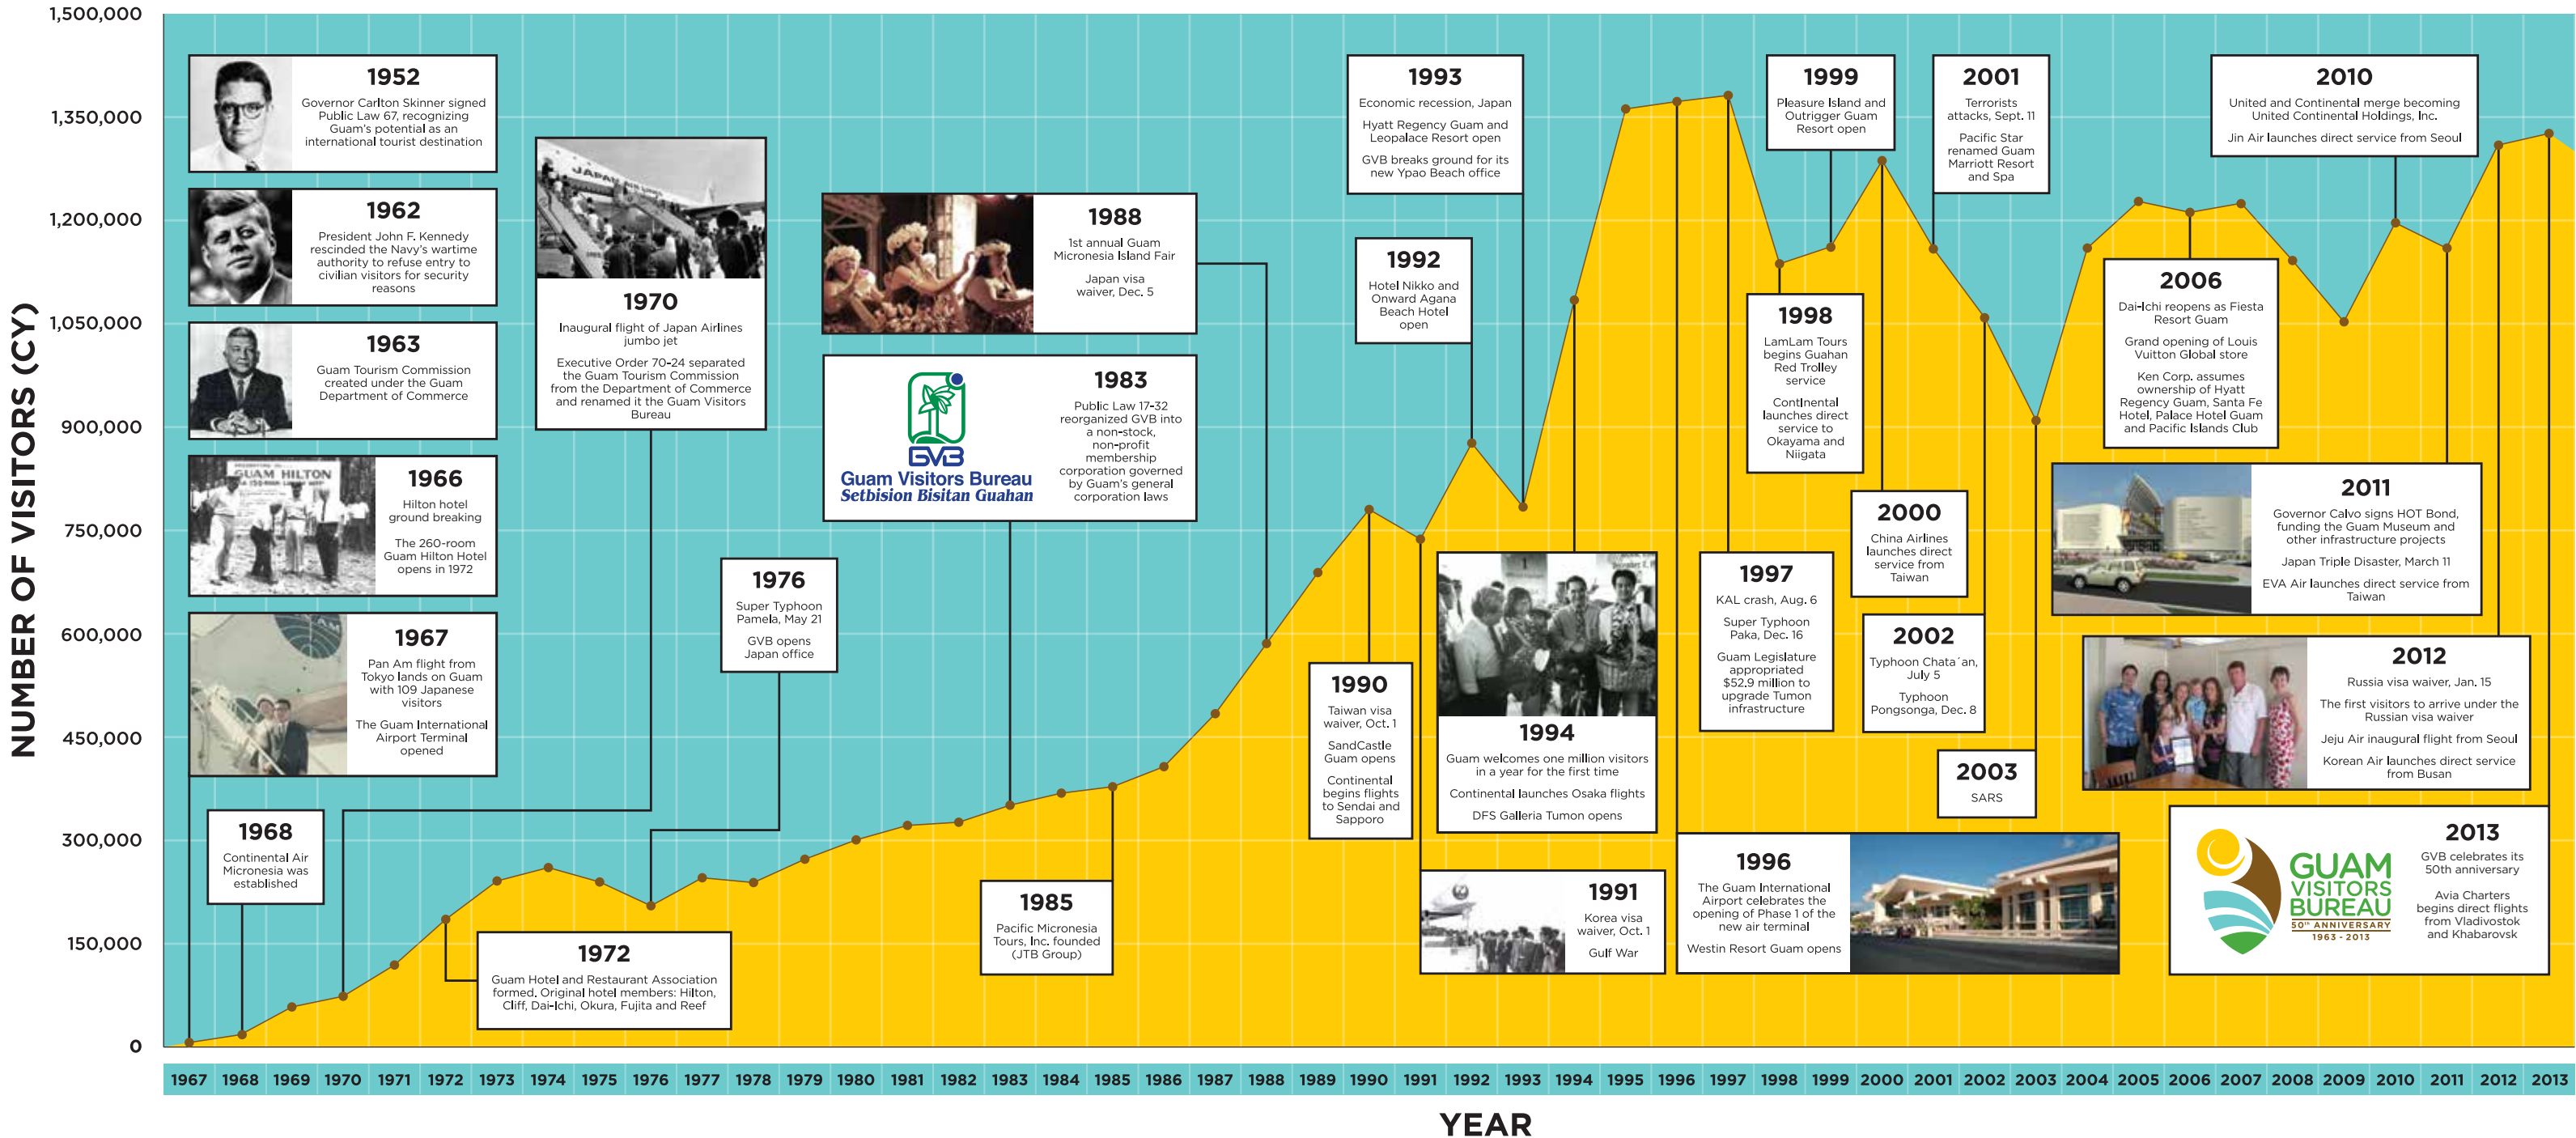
1,500,000
1,350,000
1,200,000
1,050,000
900,000
750,000
600,000
450,000
300,000
150,000
0

NUMBER OF VISITORS (CY)

1952
Governor Carlton Skinner signed Public Law 67, recognizing Guam's potential as an international tourist destination

1962
President John F. Kennedy rescinded the Navy's wartime authority to refuse entry to civilian visitors for security reasons

1963
Guam Tourism Commission created under the Guam Department of Commerce

1966
Hilton hotel ground breaking

The 260-room Guam Hilton Hotel opens in 1972

1967
Pan Am flight from Tokyo lands on Guam with 109 Japanese visitors

The Guam International Airport Terminal opened

1968
Continental Air Micronesia was established

1970
Inaugural flight of Japan Airlines jumbo jet

Executive Order 70-24 separated the Guam Tourism Commission from the Department of Commerce and renamed it the Guam Visitors Bureau

1972
Guam Hotel and Restaurant Association formed. Original hotel members: Hilton, Cliff, Dai-Ichi, Okura, Fujita and Reef

1976
Super Typhoon Pamela, May 21

GVB opens Japan office

1988
1st annual Guam Micronesia Island Fair

Japan visa waiver, Dec. 5

GVB
Guam Visitors Bureau
Setbision Bisitan Guahan

1983
Public Law 17-32 reorganized GVB into a non-stock, non-profit membership corporation governed by Guam's general corporation laws

1985
Pacific Micronesia Tours, Inc. founded (JTB Group)

1993
Economic recession, Japan

Hyatt Regency Guam and Leopalace Resort open

GVB breaks ground for its new Ypao Beach office

1992
Hotel Nikko and Onward Agana Beach Hotel open

1990
Taiwan visa waiver, Oct. 1

SandCastle Guam opens

Continental begins flights to Sendai and Sapporo

1994
Guam welcomes one million visitors in a year for the first time

Continental launches Osaka flights

DFS Galleria Tumon opens

1991
Korea visa waiver, Oct. 1

Gulf War

1999
Pleasure Island and Outrigger Guam Resort open

1998
LamLam Tours begins Guahan Red Trolley service

Continental launches direct service to Okayama and Niigata

1997
KAL crash, Aug. 6

Super Typhoon Paka, Dec. 16

Guam Legislature appropriated $52.9 million to upgrade Tumon infrastructure

1996
The Guam International Airport celebrates the opening of Phase 1 of the new air terminal

Westin Resort Guam opens

2001
Terrorists attacks, Sept. 11

Pacific Star renamed Guam Marriott Resort and Spa

2000
China Airlines launches direct service from Taiwan

2002
Typhoon Chata`an, July 5

Typhoon Pongsonga, Dec. 8

2003
SARS

2010
United and Continental merge becoming United Continental Holdings, Inc.

Jin Air launches direct service from Seoul

2006
Dai-Ichi reopens as Fiesta Resort Guam

Grand opening of Louis Vuitton Global store

Ken Corp. assumes ownership of Hyatt Regency Guam, Santa Fe Hotel, Palace Hotel Guam and Pacific Islands Club

2011
Governor Calvo signs HOT Bond, funding the Guam Museum and other infrastructure projects

Japan Triple Disaster, March 11

EVA Air launches direct service from Taiwan

2012
Russia visa waiver, Jan. 15

The first visitors to arrive under the Russian visa waiver

Jeju Air inaugural flight from Seoul

Korean Air launches direct service from Busan

GUAM VISITORS BUREAU
50th ANNIVERSARY
1963 - 2013

2013
GVB celebrates its 50th anniversary

Avia Charters begins direct flights from Vladivostok and Khabarovsk

1967 1968 1969 1970 1971 1972 1973 1974 1975 1976 1977 1978 1979 1980 1981 1982 1983 1984 1985 1986 1987 1988 1989 1990 1991 1992 1993 1994 1995 1996 1997 1998 1999 2000 2001 2002 2003 2004 2005 2006 2007 2008 2009 2010 2011 2012 2013

YEAR